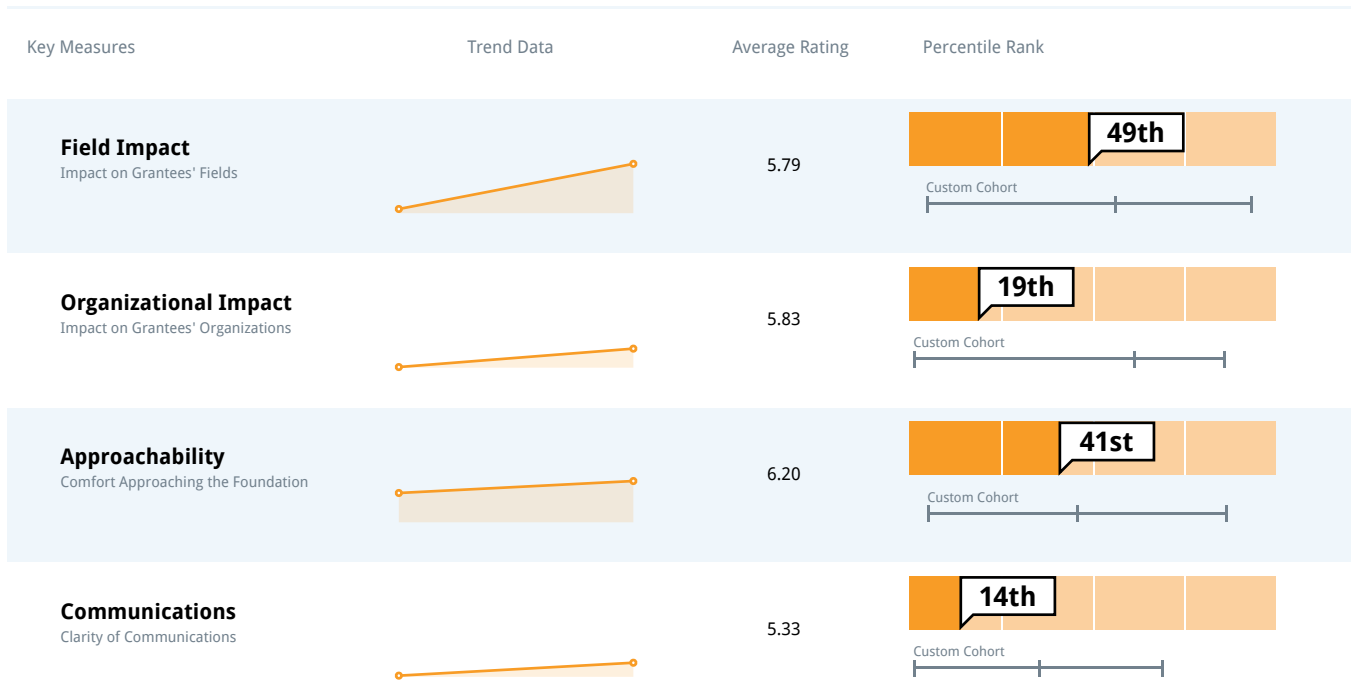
| Key Measures | Trend Data | Average Rating | Percentile Rank |
|---|---|---|---|
| **Field Impact** Impact on Grantees' Fields | | 5.79 | 49th Custom Cohort |
| **Organizational Impact** Impact on Grantees' Organizations | | 5.83 | 19th Custom Cohort |
| **Approachability** Comfort Approaching the Foundation | | 6.20 | 41st Custom Cohort |
| **Communications** Clarity of Communications | | 5.33 | 14th Custom Cohort |